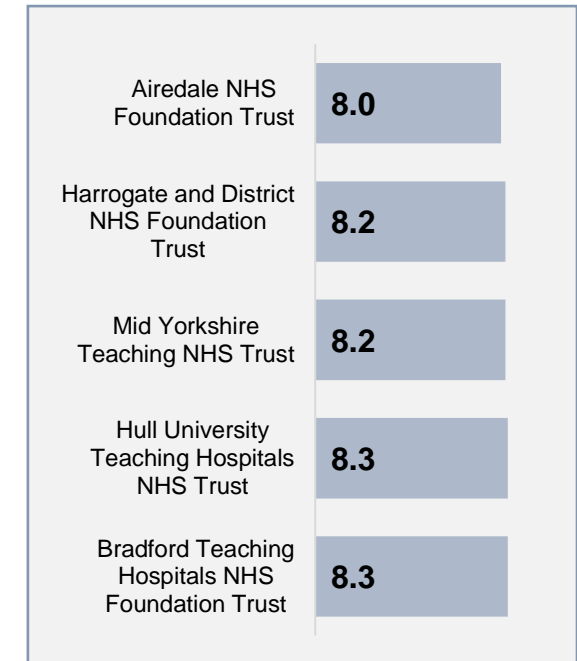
Airedale NHS Foundation Trust 8.0

Harrogate and District NHS Foundation Trust 8.2

Mid Yorkshire Teaching NHS Trust 8.2

Hull University Teaching Hospitals NHS Trust 8.3

Bradford Teaching Hospitals NHS Foundation Trust 8.3